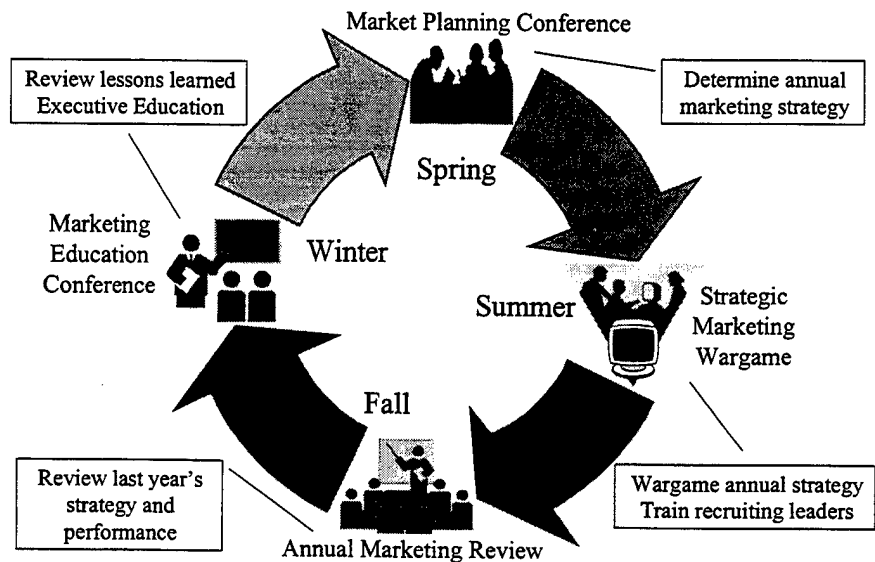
Market Planning Conference

Review lessons learned
Executive Education

Determine annual marketing strategy

Spring

Marketing Education Conference

Winter

Summer

Strategic Marketing Wargame

Fall

Review last year's strategy and performance

Wargame annual strategy
Train recruiting leaders

Annual Marketing Review